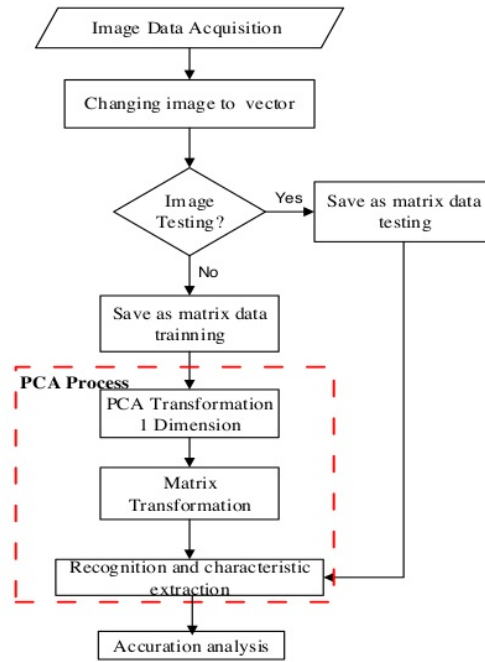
Image Data Acquisition

Changing image to vector

Image Testing?

Yes

Save as matrix data testing

No

Save as matrix data trainning

PCA Process

PCA Transformation 1 Dimension

Matrix Transformation

Recognition and characteristic extraction

Accuration analysis